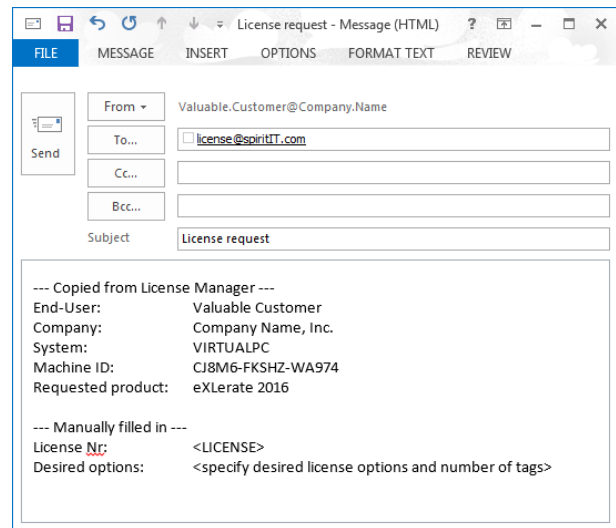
License request - Message (HTML) ? – □ ×

FILE MESSAGE INSERT OPTIONS FORMAT TEXT REVIEW

Send

From ▾ Valuable.Customer@Company.Name

To... license@spiritIT.com

Cc...

Bcc...

Subject License request

--- Copied from License Manager ---
End-User: Valuable Customer
Company: Company Name, Inc.
System: VIRTUALPC
Machine ID: CJ8M6-FKSHZ-WA974
Requested product: eXLerate 2016

--- Manually filled in ---
License Nr: <LICENSE>
Desired options: <specify desired license options and number of tags>